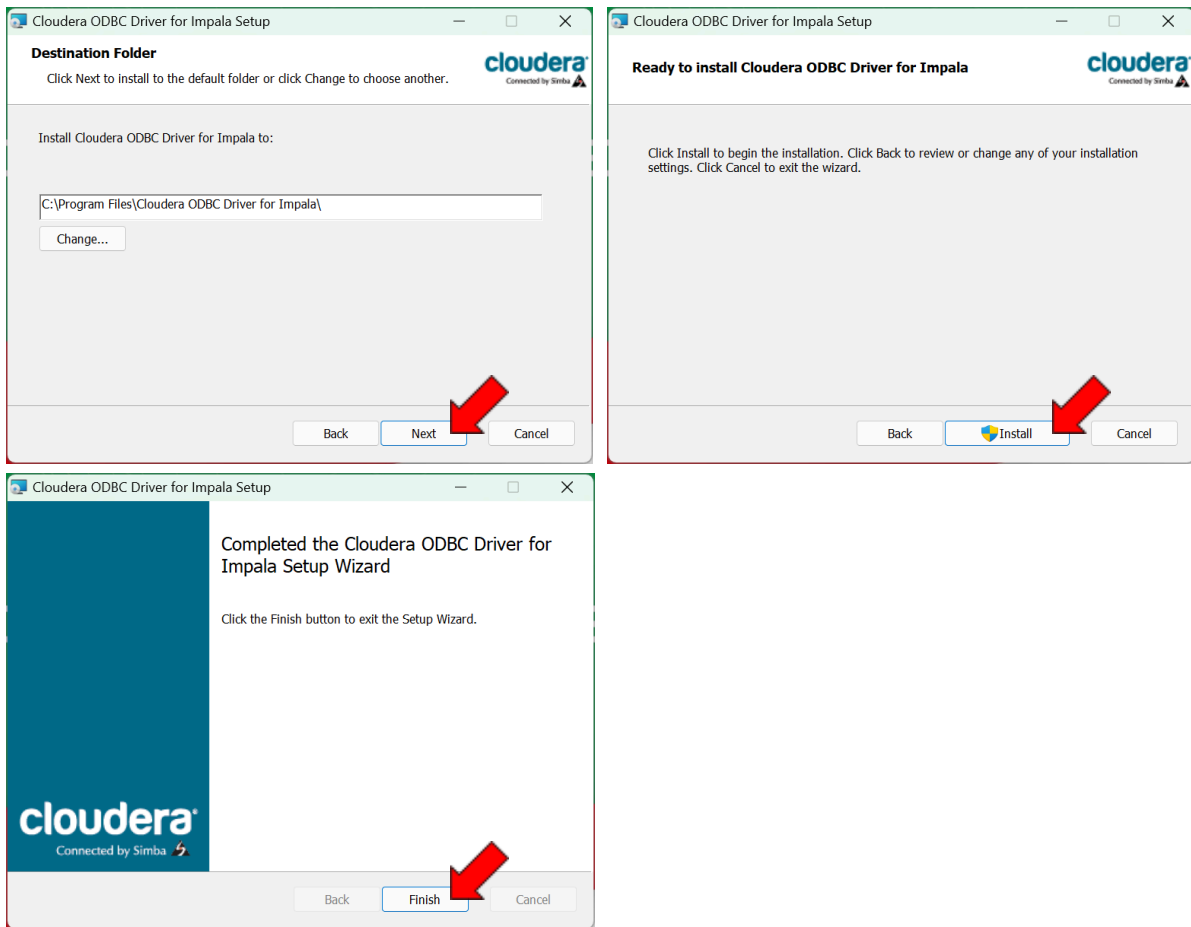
Cloudera ODBC Driver for Impala Setup

Destination Folder

Click Next to install to the default folder or click Change to choose another.

cloudera
Connected by Simba

Install Cloudera ODBC Driver for Impala to:

C:\Program Files\Cloudera ODBC Driver for Impala\

Change...

Back Next Cancel

Cloudera ODBC Driver for Impala Setup

Ready to install Cloudera ODBC Driver for Impala

cloudera
Connected by Simba

Click Install to begin the installation. Click Back to review or change any of your installation settings. Click Cancel to exit the wizard.

Back Install Cancel

Cloudera ODBC Driver for Impala Setup

Completed the Cloudera ODBC Driver for Impala Setup Wizard

Click the Finish button to exit the Setup Wizard.

cloudera
Connected by Simba

Back Finish Cancel